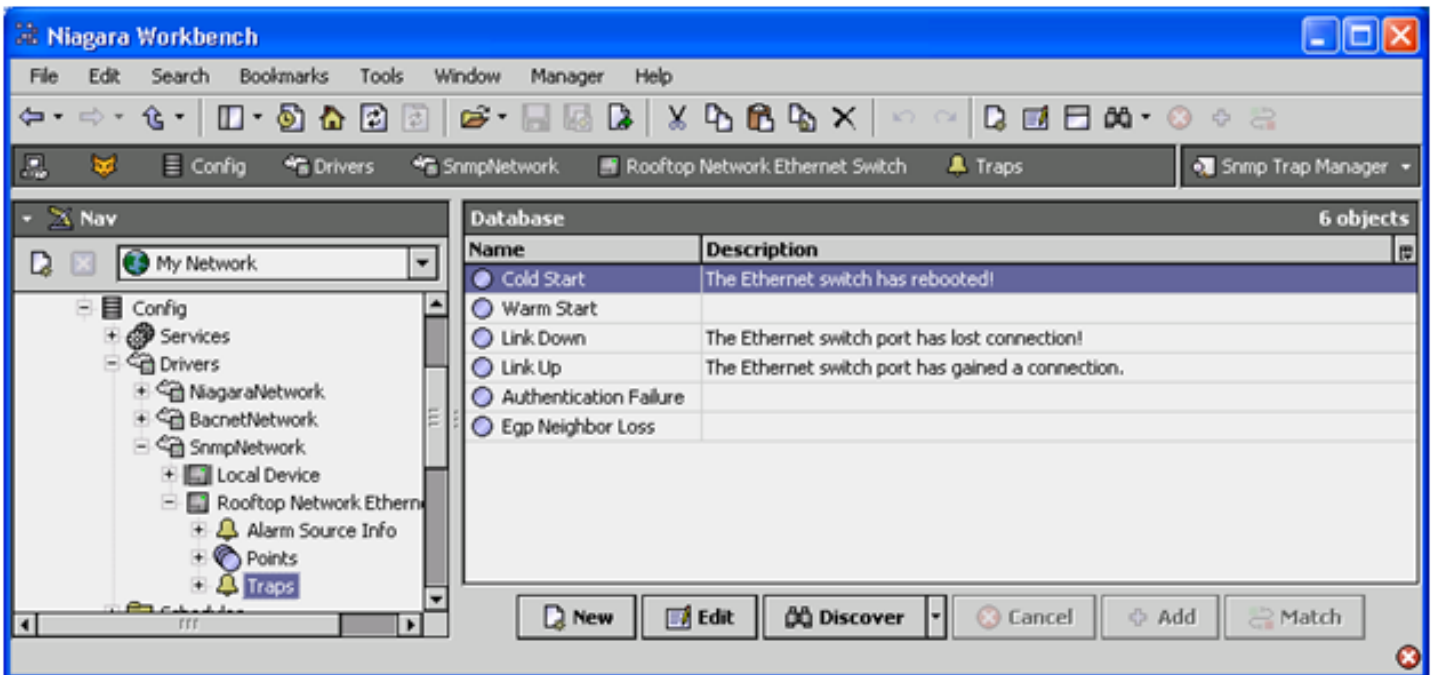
Niagara Workbench

File Edit Search Bookmarks Tools Window Manager Help

Config Drivers SnmpNetwork Rooftop Network Ethernet Switch Traps Snmp Trap Manager

Nav

My Network

Config
Services
Drivers
NiagaraNetwork
BacnetNetwork
SnmpNetwork
Local Device
Rooftop Network Etherne
Alarm Source Info
Points
Traps
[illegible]

Database 6 objects

| Name | Description |
|---|---|
| Cold Start | The Ethernet switch has rebooted! |
| Warm Start | |
| Link Down | The Ethernet switch port has lost connection! |
| Link Up | The Ethernet switch port has gained a connection. |
| Authentication Failure | |
| Egp Neighbor Loss | |

New Edit Discover Cancel Add Match